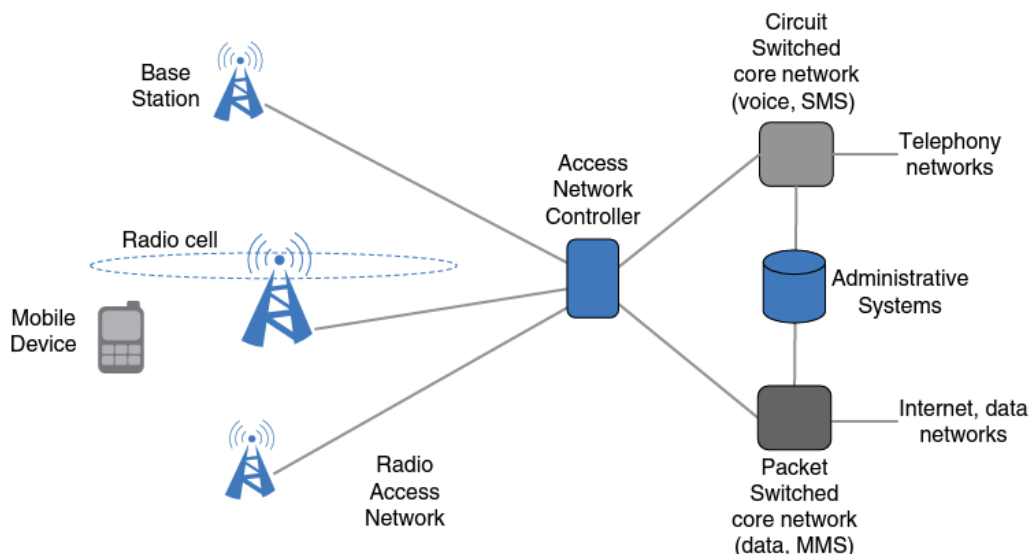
Base Station

Radio cell

Mobile Device

Radio Access Network

Access Network Controller

Circuit Switched core network (voice, SMS)

Telephony networks

Administrative Systems

Internet, data networks

Packet Switched core network (data, MMS)